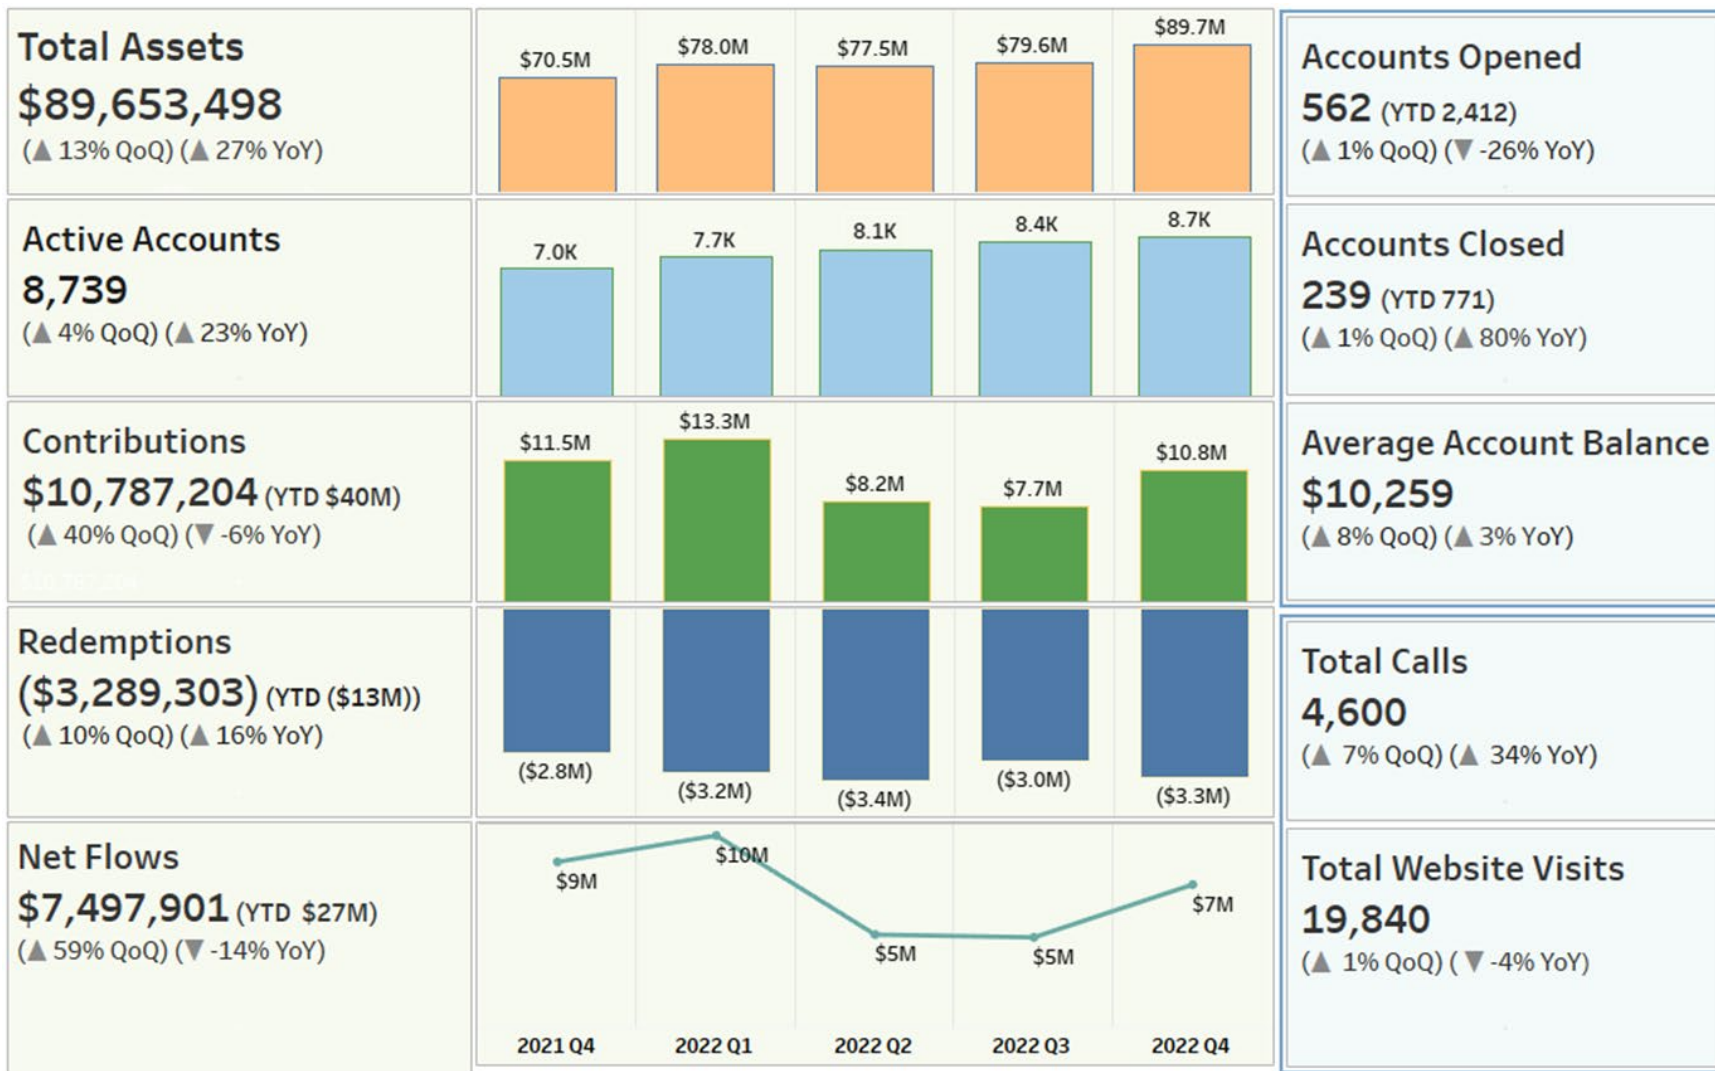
Total Assets
$89,653,498
(▲ 13% QoQ) (▲ 27% YoY)

$70.5M $78.0M $77.5M $79.6M $89.7M

Accounts Opened
562 (YTD 2,412)
(▲ 1% QoQ) (▼ -26% YoY)

Active Accounts
8,739
(▲ 4% QoQ) (▲ 23% YoY)

7.0K 7.7K 8.1K 8.4K 8.7K

Accounts Closed
239 (YTD 771)
(▲ 1% QoQ) (▲ 80% YoY)

Contributions
$10,787,204 (YTD $40M)
(▲ 40% QoQ) (▼ -6% YoY)

$11.5M $13.3M $8.2M $7.7M $10.8M

Average Account Balance
$10,259
(▲ 8% QoQ) (▲ 3% YoY)

Redemptions
($3,289,303) (YTD ($13M))
(▲ 10% QoQ) (▲ 16% YoY)

($2.8M) ($3.2M) ($3.4M) ($3.0M) ($3.3M)

Total Calls
4,600
(▲ 7% QoQ) (▲ 34% YoY)

Net Flows
$7,497,901 (YTD $27M)
(▲ 59% QoQ) (▼ -14% YoY)

$9M $10M $5M $5M $7M

2021 Q4 2022 Q1 2022 Q2 2022 Q3 2022 Q4

Total Website Visits
19,840
(▲ 1% QoQ) (▼ -4% YoY)